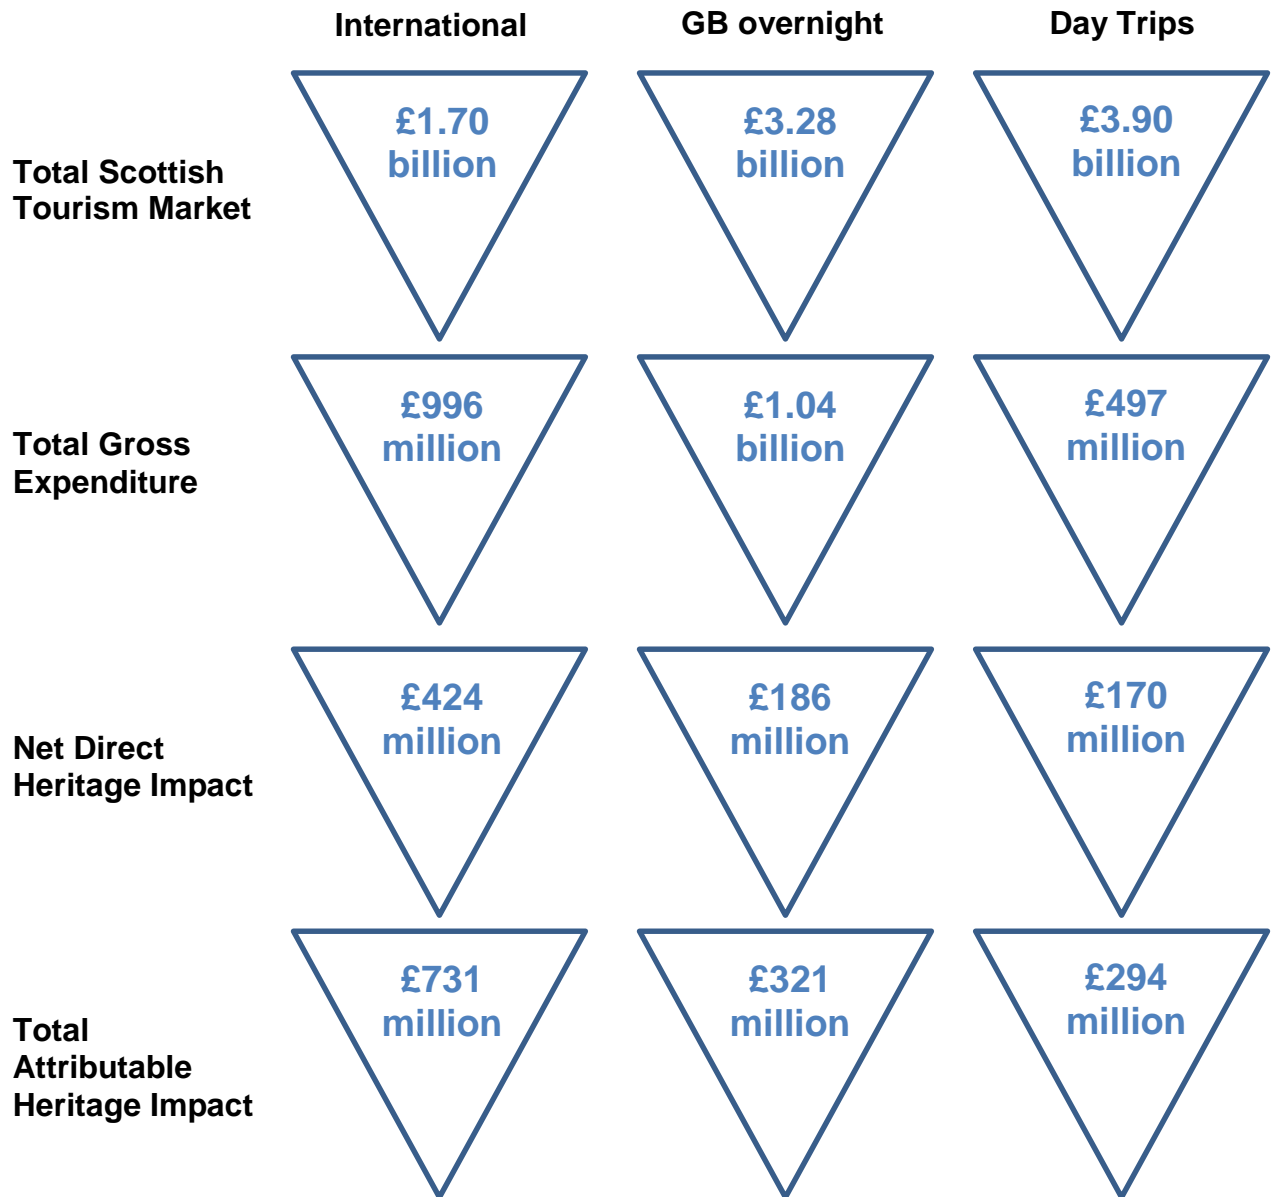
|  | International | GB overnight | Day Trips |
|---|---|---|---|
| Total Scottish Tourism Market | £1.70 billion | £3.28 billion | £3.90 billion |
| Total Gross Expenditure | £996 million | £1.04 billion | £497 million |
| Net Direct Heritage Impact | £424 million | £186 million | £170 million |
| Total Attributable Heritage Impact | £731 million | £321 million | £294 million |